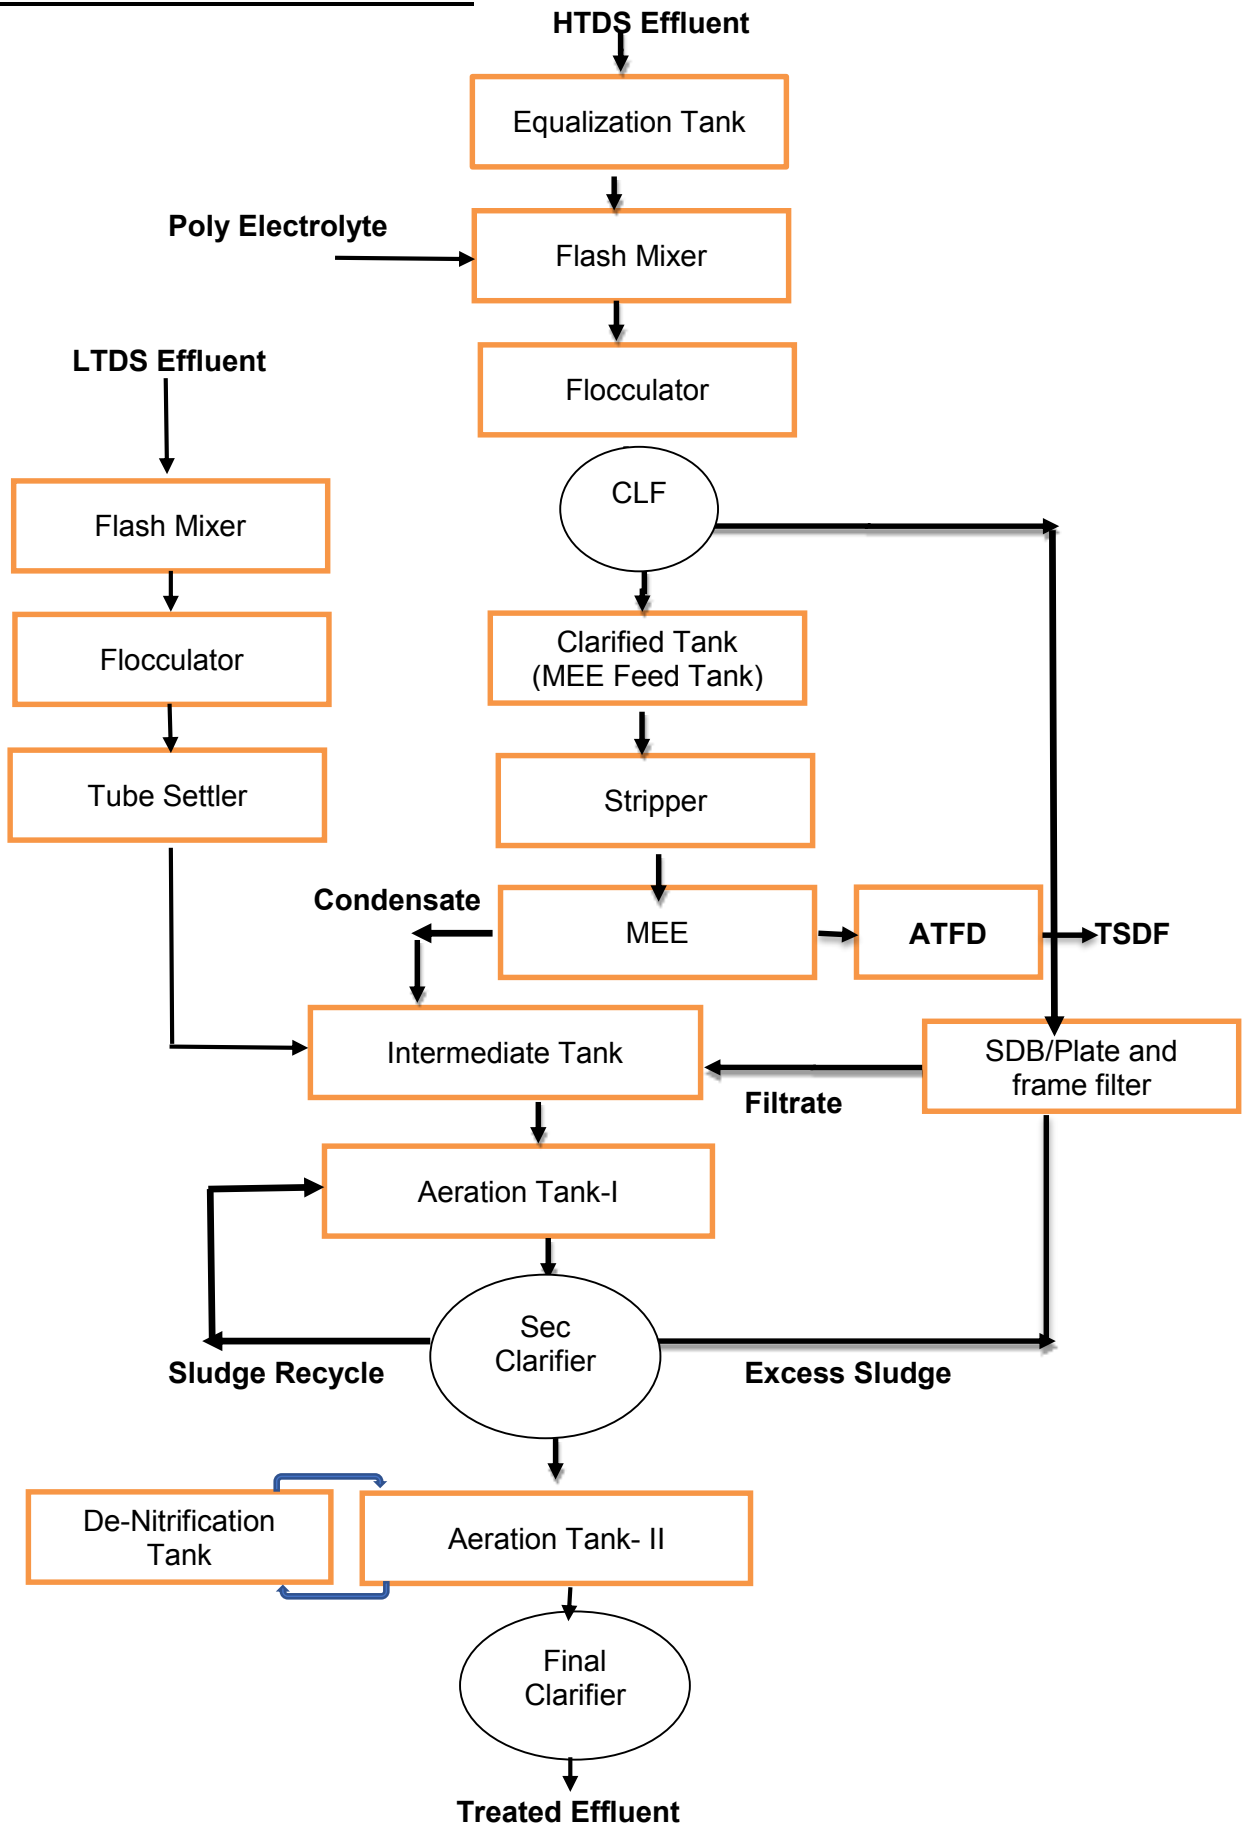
HTDS Effluent

Equalization Tank

Poly Electrolyte

Flash Mixer

Flocculator

LTDS Effluent

Flash Mixer

Flocculator

Tube Settler

CLF

Clarified Tank (MEE Feed Tank)

Stripper

Condensate

MEE

ATFD

TSDF

Intermediate Tank

SDB/Plate and frame filter

Filtrate

Aeration Tank-I

Sec Clarifier

Sludge Recycle

Excess Sludge

De-Nitrification Tank

Aeration Tank- II

Final Clarifier

Treated Effluent